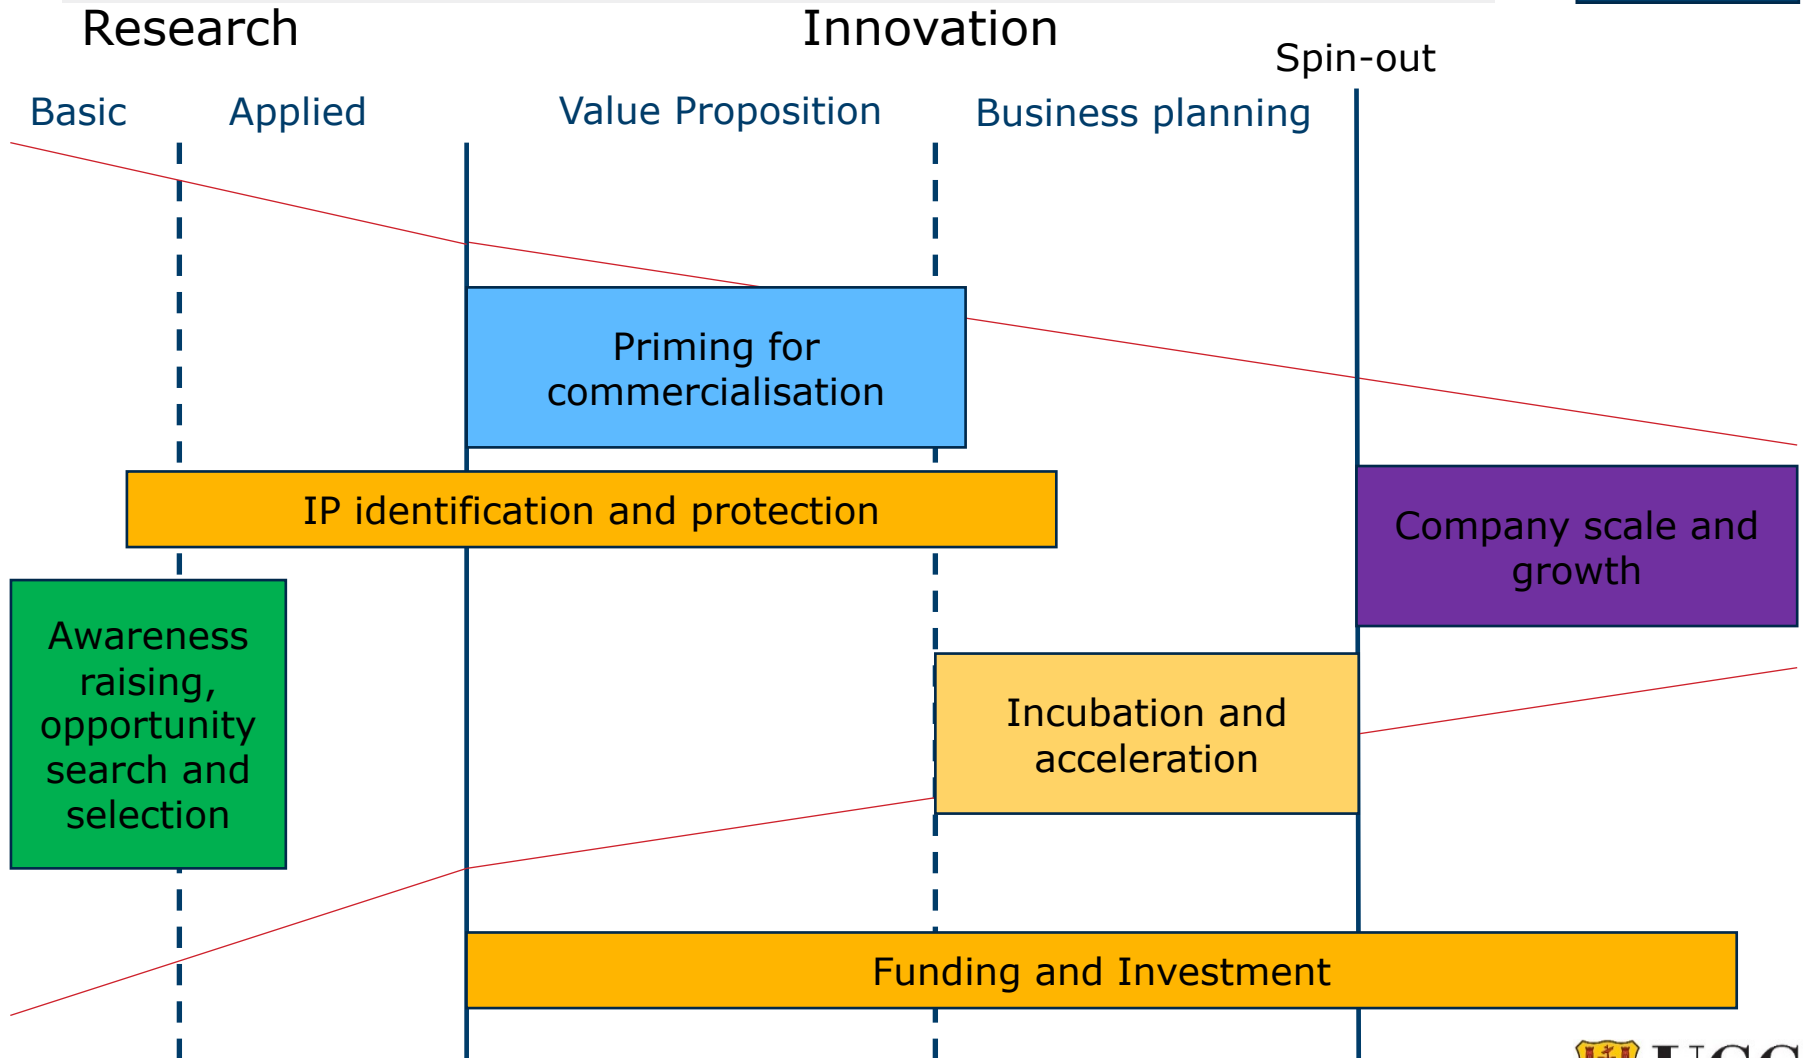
Research

Innovation

Spin-out

Basic

Applied

Value Proposition

Business planning

Priming for commercialisation

IP identification and protection

Company scale and growth

Awareness raising, opportunity search and selection

Incubation and acceleration

Funding and Investment

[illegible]